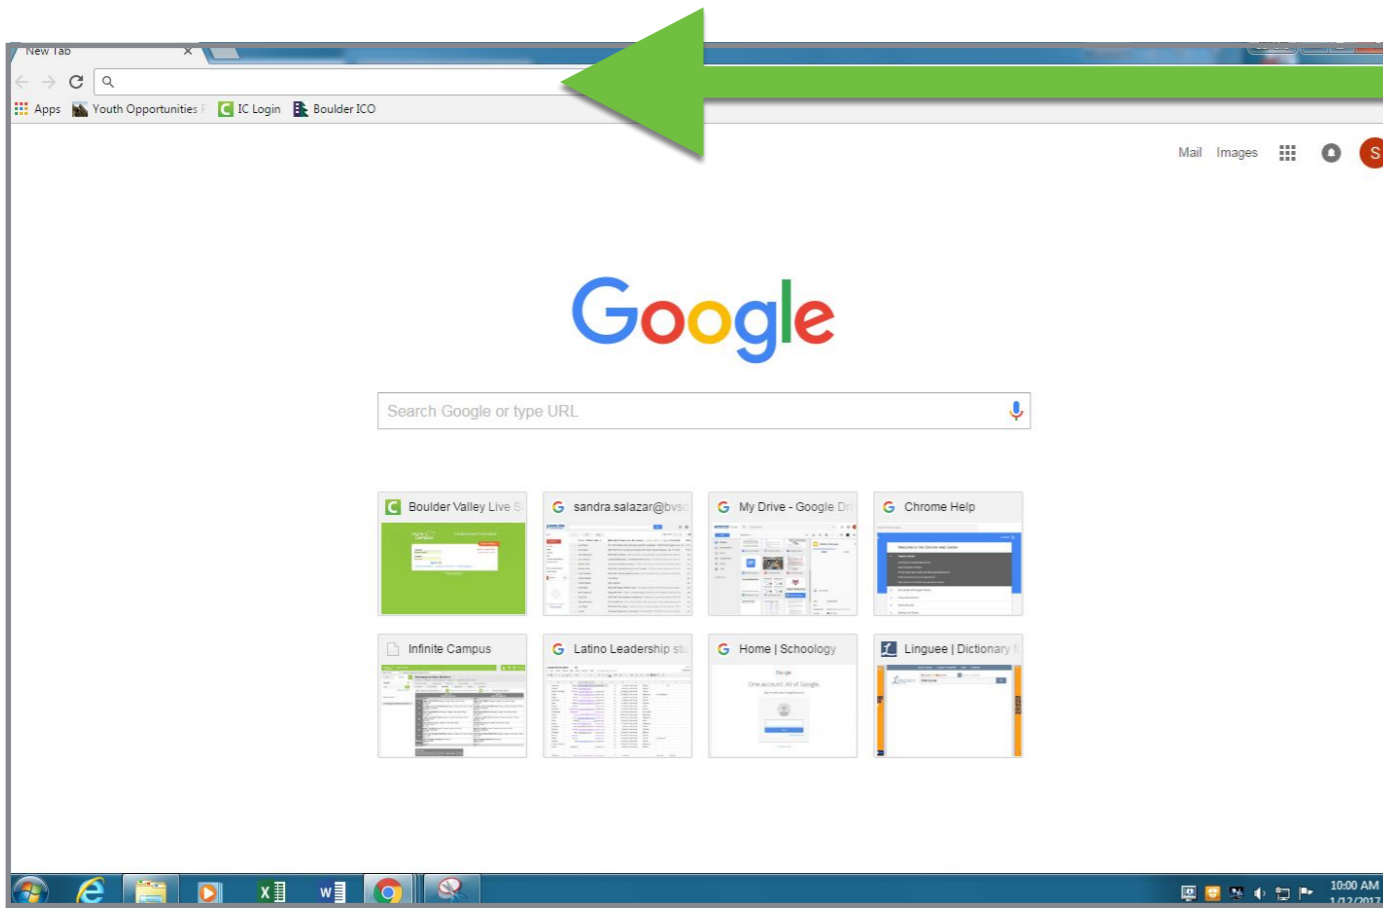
New Tab ×

Apps Youth Opportunities F IC Login Boulder ICO

Mail Images S

Google

Search Google or type URL

Boulder Valley Live S
sandra.salazar@bvs
My Drive - Google Dr
Chrome Help
Infinite Campus
Latino Leadership stu
Home | Schoology
Linguee | Dictionary f

10:00 AM
1/12/2017